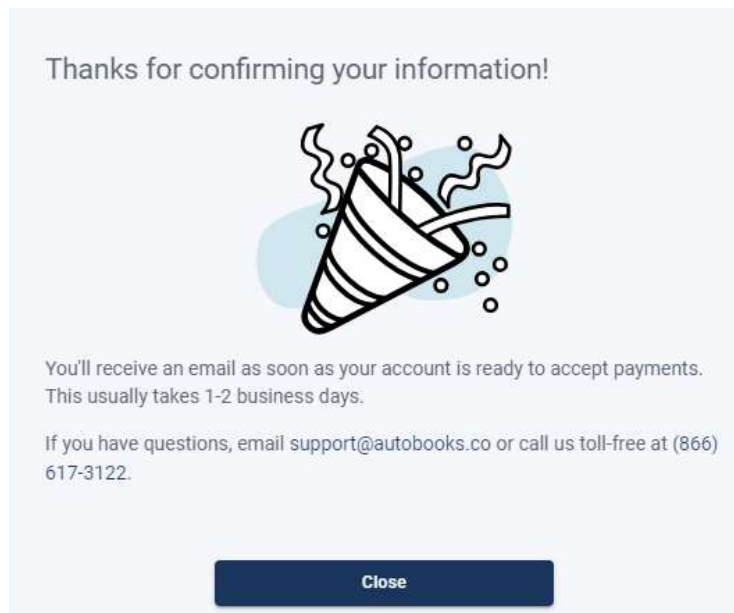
Thanks for confirming your information!

You'll receive an email as soon as your account is ready to accept payments. This usually takes 1-2 business days.

If you have questions, email support@autobooks.co or call us toll-free at (866) 617-3122.

Close